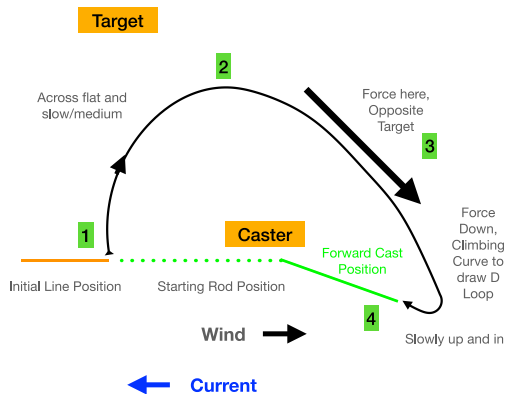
Target

2

Across flat and slow/medium

Force here, Opposite Target

3

1

Caster

Force Down, Climbing Curve to draw D Loop

Forward Cast Position

Initial Line Position

Starting Rod Position

4

Wind

Slowly up and in

Current